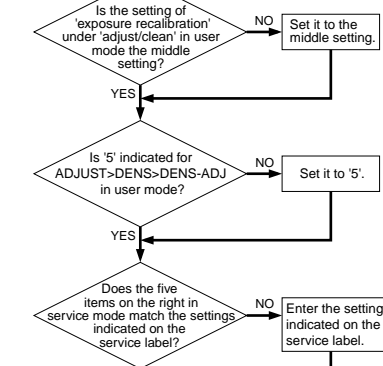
Is the setting of 'exposure recalibration' under 'adjust/clean' in user mode the middle setting?

NO

Set it to the middle setting.

YES

Is '5' indicated for ADJUST>DENS>DENS-ADJ in user mode?

NO

Set it to '5'.

YES

Does the five items on the right in service mode match the settings indicated on the service label?

NO

Enter the setting indicated on the service label.